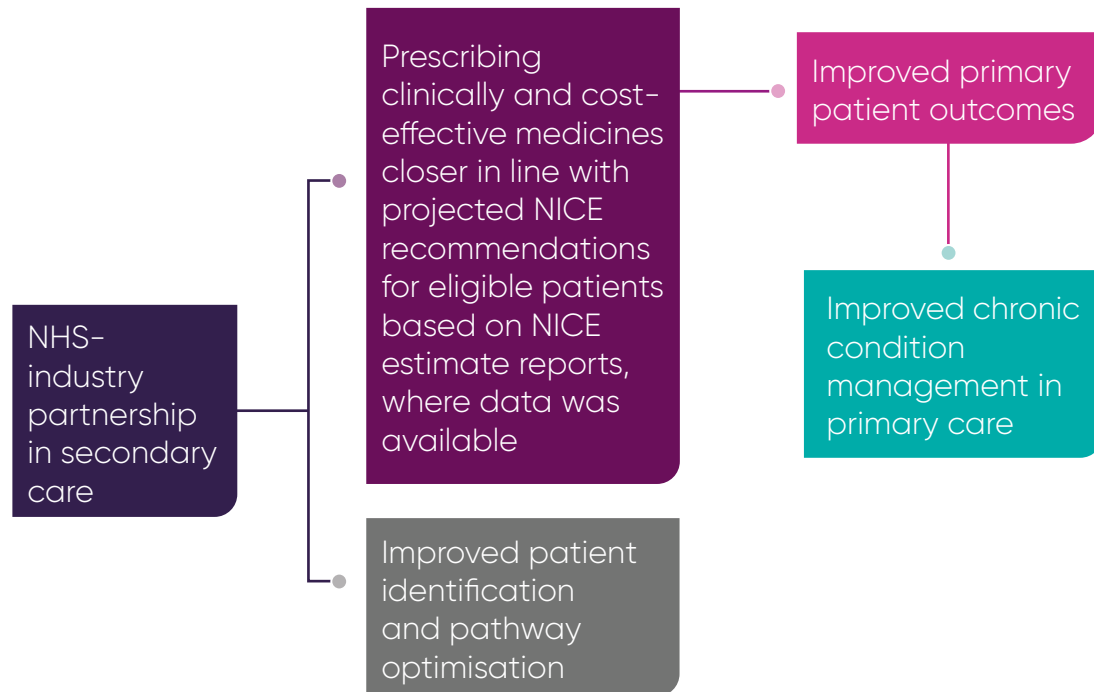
NHS-industry partnership in secondary care

Prescribing clinically and cost-effective medicines closer in line with projected NICE recommendations for eligible patients based on NICE estimate reports, where data was available

Improved patient identification and pathway optimisation

Improved primary patient outcomes

Improved chronic condition management in primary care